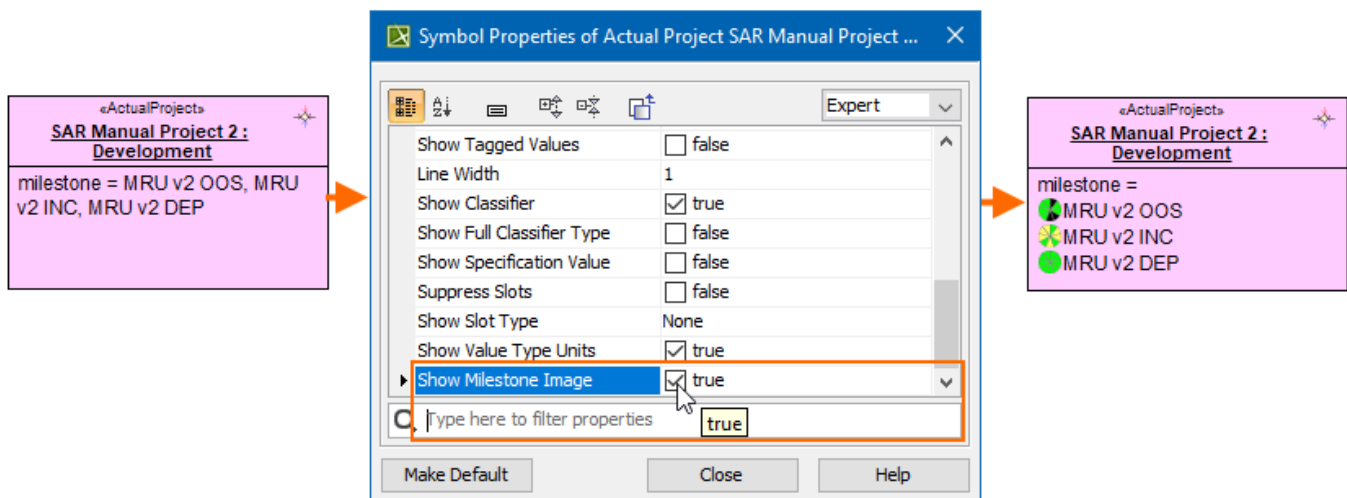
«ActualProject»
SAR Manual Project 2 : Development

milestone = MRU v2 OOS, MRU v2 INC, MRU v2 DEP

Symbol Properties of Actual Project SAR Manual Project ...

Expert

| | |
|---|---|
| Show Tagged Values | false |
| Line Width | 1 |
| Show Classifier | true |
| Show Full Classifier Type | false |
| Show Specification Value | false |
| Suppress Slots | false |
| Show Slot Type | None |
| Show Value Type Units | true |
| Show Milestone Image | true |

Type here to filter properties

true

Make Default

Close

Help

«ActualProject»
SAR Manual Project 2 : Development

milestone =
MRU v2 OOS
MRU v2 INC
MRU v2 DEP